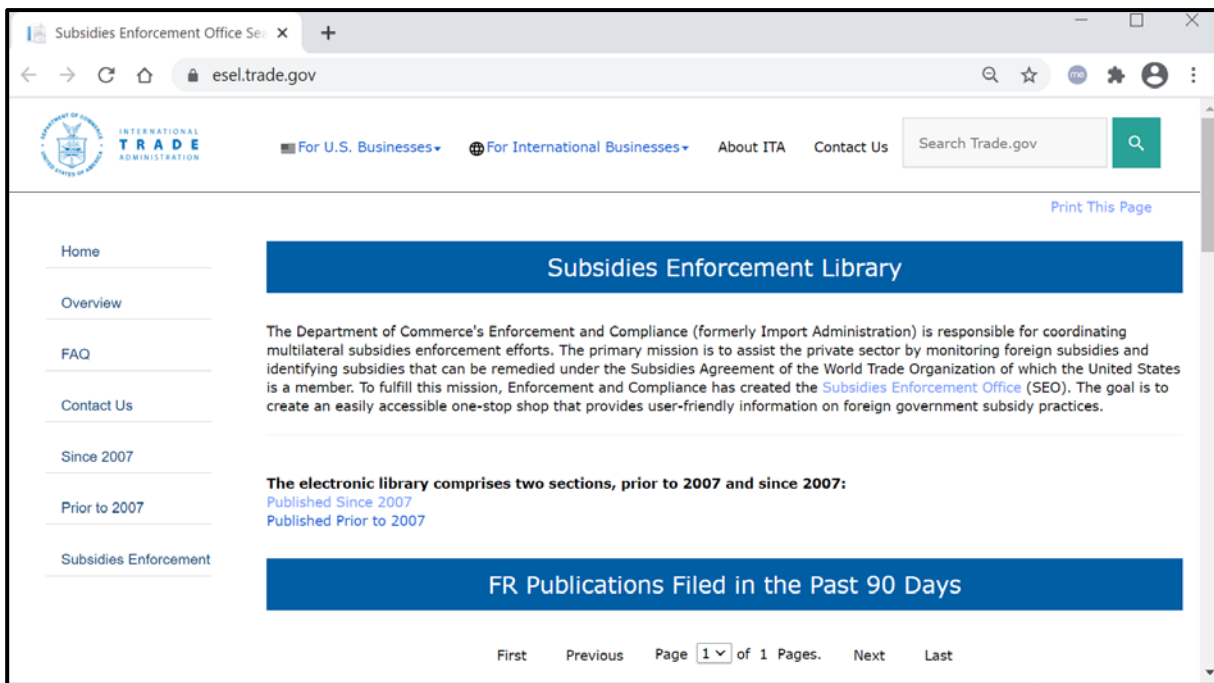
Subsidies Enforcement Office Sea ×
+
esel.trade.gov

INTERNATIONAL TRADE ADMINISTRATION

For U.S. Businesses
For International Businesses
About ITA
Contact Us
Search Trade.gov

Print This Page

Home
Overview
FAQ
Contact Us
Since 2007
Prior to 2007
Subsidies Enforcement

Subsidies Enforcement Library

The Department of Commerce's Enforcement and Compliance (formerly Import Administration) is responsible for coordinating multilateral subsidies enforcement efforts. The primary mission is to assist the private sector by monitoring foreign subsidies and identifying subsidies that can be remedied under the Subsidies Agreement of the World Trade Organization of which the United States is a member. To fulfill this mission, Enforcement and Compliance has created the Subsidies Enforcement Office (SEO). The goal is to create an easily accessible one-stop shop that provides user-friendly information on foreign government subsidy practices.

The electronic library comprises two sections, prior to 2007 and since 2007:
Published Since 2007
Published Prior to 2007

FR Publications Filed in the Past 90 Days

First Previous Page 1 of 1 Pages. Next Last